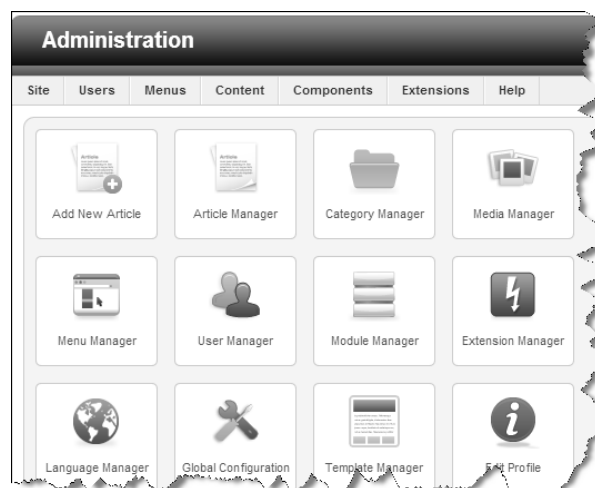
Administration

Site | Users | Menus | Content | Components | Extensions | Help

Article

Add New Article

Article

Article Manager

Category Manager

Media Manager

Menu Manager

User Manager

Module Manager

Extension Manager

Language Manager

Global Configuration

Template Manager

E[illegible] Profile